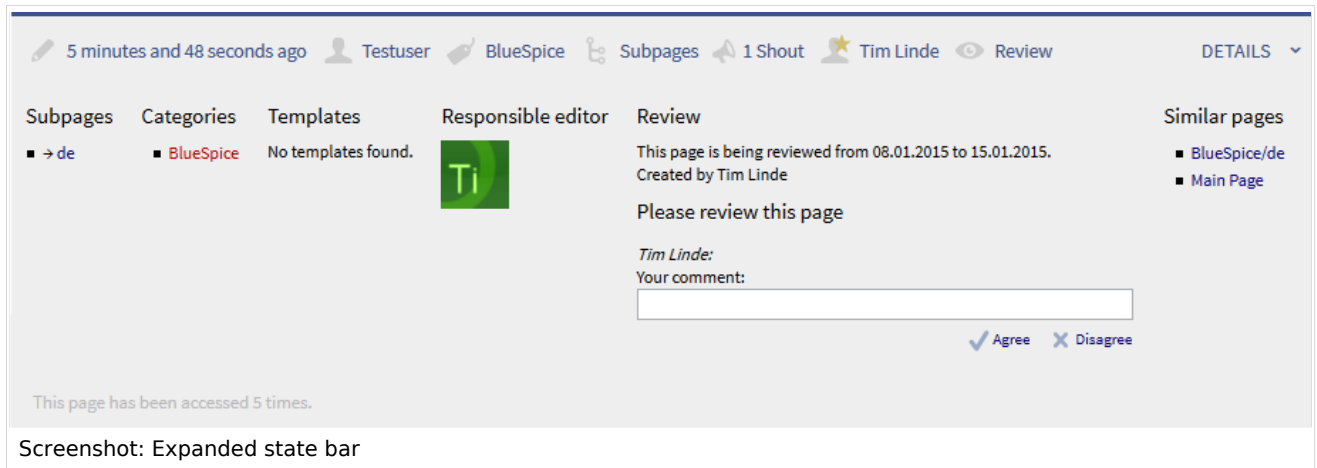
5 minutes and 48 seconds ago Testuser BlueSpice Subpages 1 Shout Tim Linde Review DETAILS

Subpages
- → de

Categories
- BlueSpice

Templates
No templates found.

Responsible editor
Ti

Review
This page is being reviewed from 08.01.2015 to 15.01.2015.
Created by Tim Linde

Please review this page

Tim Linde:
Your comment:

Agree Disagree

Similar pages
- BlueSpice/de
- Main Page

This page has been accessed 5 times.

Screenshot: Expanded state bar